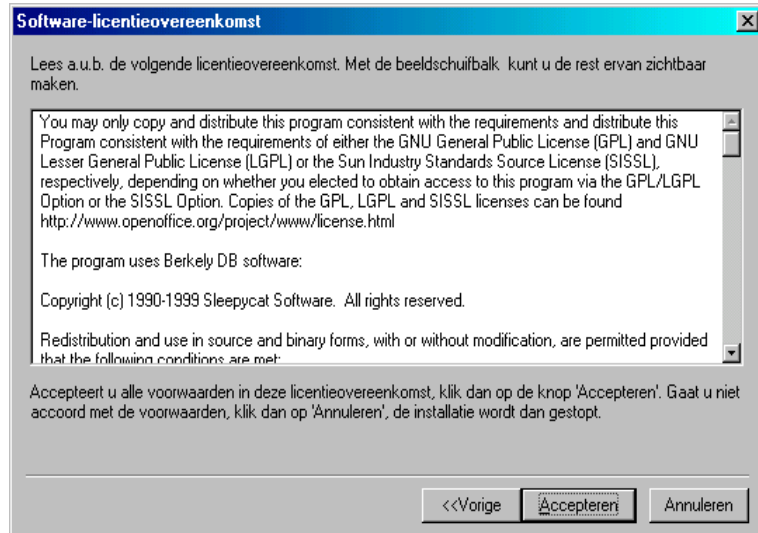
Software-licentieovereenkomst

Lees a.u.b. de volgende licentieovereenkomst. Met de beeldschuifbalk kunt u de rest ervan zichtbaar maken.

You may only copy and distribute this program consistent with the requirements and distribute this Program consistent with the requirements of either the GNU General Public License (GPL) and GNU Lesser General Public License (LGPL) or the Sun Industry Standards Source License (SISSL), respectively, depending on whether you elected to obtain access to this program via the GPL/LGPL Option or the SISSL Option. Copies of the GPL, LGPL and SISSL licenses can be found http://www.openoffice.org/project/www/license.html

The program uses Berkely DB software:

Copyright (c) 1990-1999 Sleepycat Software. All rights reserved.

Redistribution and use in source and binary forms, with or without modification, are permitted provided that the following conditions are met:

Accepteert u alle voorwaarden in deze licentieovereenkomst, klik dan op de knop 'Accepteren'. Gaat u niet accoord met de voorwaarden, klik dan op 'Annuleren', de installatie wordt dan gestopt.

<<Vorige Accepteren Annuleren